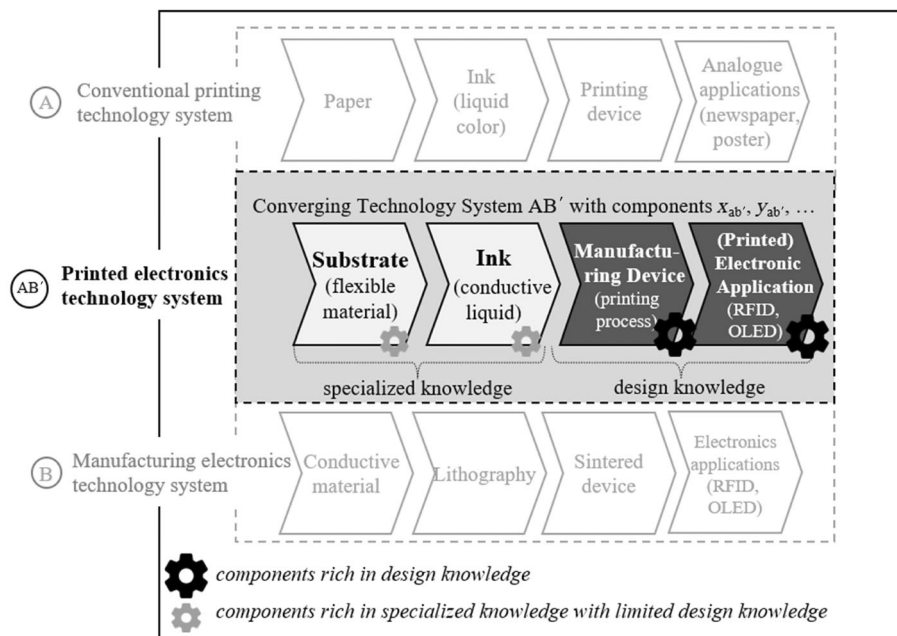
A Conventional printing technology system

Paper

Ink (liquid color)

Printing device

Analogue applications (newspaper, poster)

Converging Technology System AB′ with components $x_{ab'}$, $y_{ab'}$, …

AB′ Printed electronics technology system

Substrate (flexible material)

Ink (conductive liquid)

Manufacturing Device (printing process)

(Printed) Electronic Application (RFID, OLED)

specialized knowledge

design knowledge

B Manufacturing electronics technology system

Conductive material

Lithography

Sintered device

Electronics applications (RFID, OLED)

components rich in design knowledge

components rich in specialized knowledge with limited design knowledge